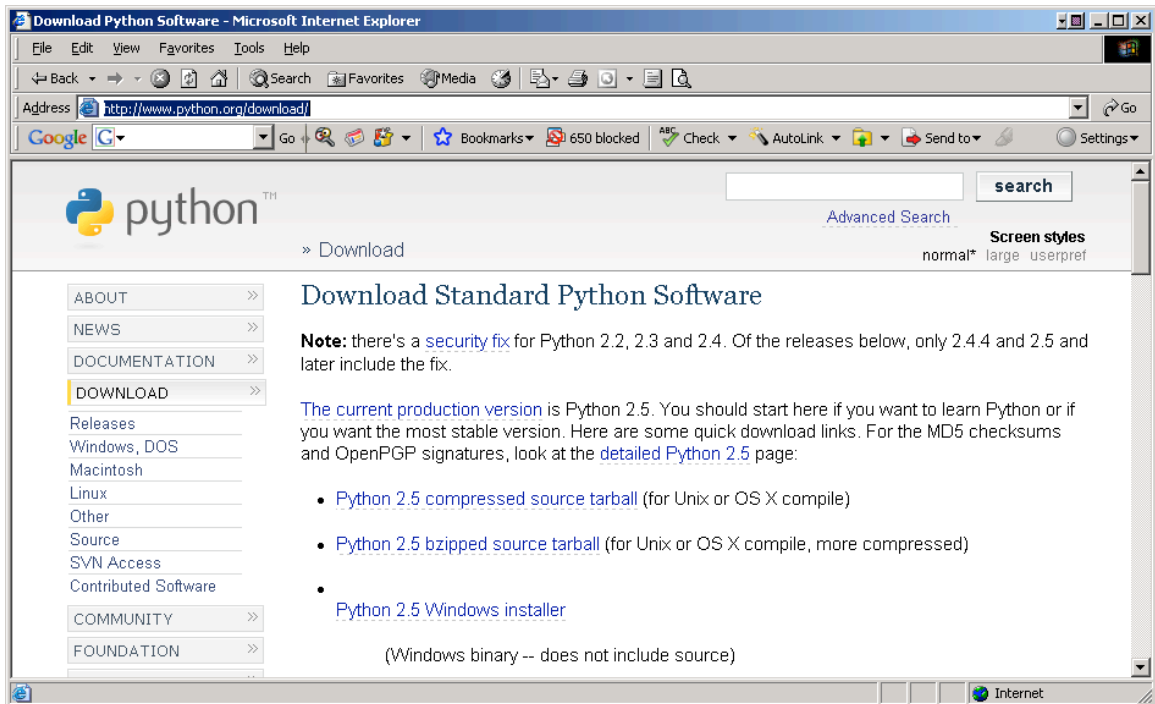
Download Python Software - Microsoft Internet Explorer

File Edit View Favorites Tools Help

Back Search Favorites Media

Address http://www.python.org/download/ Go

Google G Go Bookmarks 650 blocked Check AutoLink Send to Settings

python™

search

Advanced Search

» Download

Screen styles
normal* large userpref

ABOUT
NEWS
DOCUMENTATION
DOWNLOAD
Releases
Windows, DOS
Macintosh
Linux
Other
Source
SVN Access
Contributed Software
COMMUNITY
FOUNDATION

Download Standard Python Software

**Note:** there's a security fix for Python 2.2, 2.3 and 2.4. Of the releases below, only 2.4.4 and 2.5 and later include the fix.

The current production version is Python 2.5. You should start here if you want to learn Python or if you want the most stable version. Here are some quick download links. For the MD5 checksums and OpenPGP signatures, look at the detailed Python 2.5 page:

- Python 2.5 compressed source tarball (for Unix or OS X compile)
- Python 2.5 bzipped source tarball (for Unix or OS X compile, more compressed)
- Python 2.5 Windows installer

(Windows binary -- does not include source)

Internet